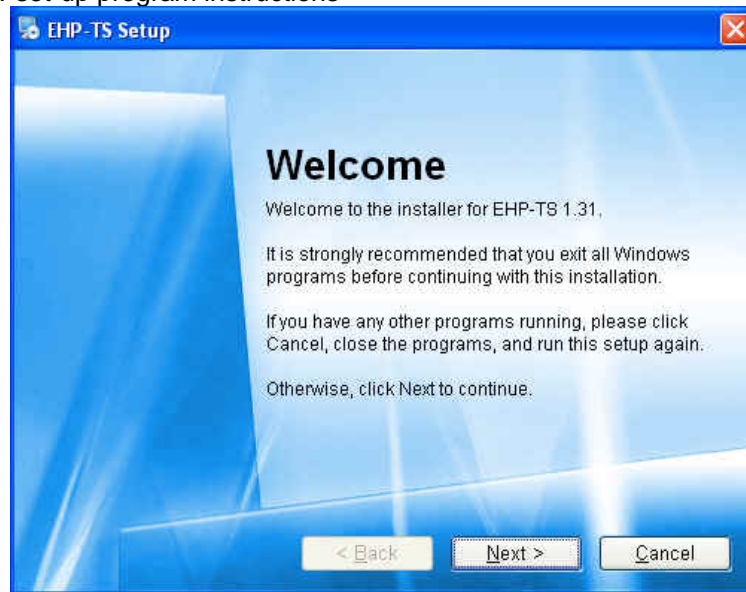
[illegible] set up program instructions

EHP-TS Setup

Welcome

Welcome to the installer for EHP-TS 1.31.

It is strongly recommended that you exit all Windows programs before continuing with this installation.

If you have any other programs running, please click Cancel, close the programs, and run this setup again.

Otherwise, click Next to continue.

< Back

Next >

Cancel